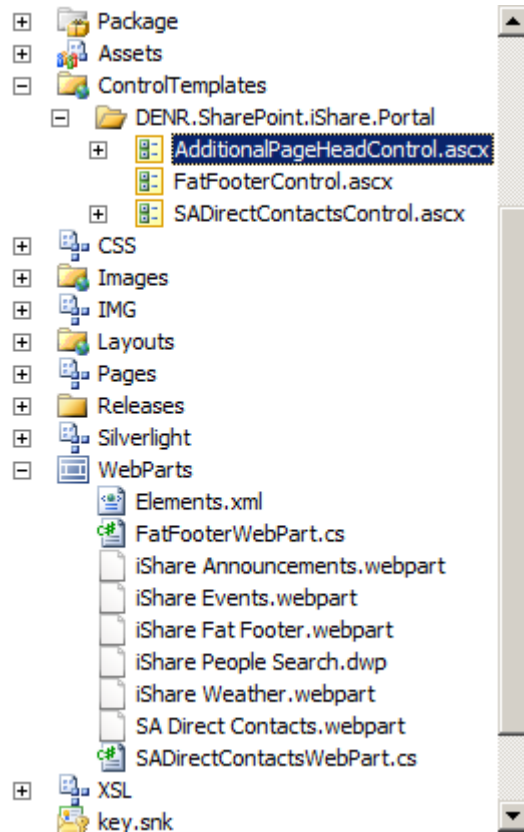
Package
Assets
ControlTemplates
DENR.SharePoint.iShare.Portal
AdditionalPageHeadControl.ascx
FatFooterControl.ascx
SADirectContactsControl.ascx
CSS
Images
IMG
Layouts
Pages
Releases
Silverlight
WebParts
Elements.xml
FatFooterWebPart.cs
iShare Announcements.webpart
iShare Events.webpart
iShare Fat Footer.webpart
iShare People Search.dwp
iShare Weather.webpart
SA Direct Contacts.webpart
SADirectContactsWebPart.cs
XSL
key.snk